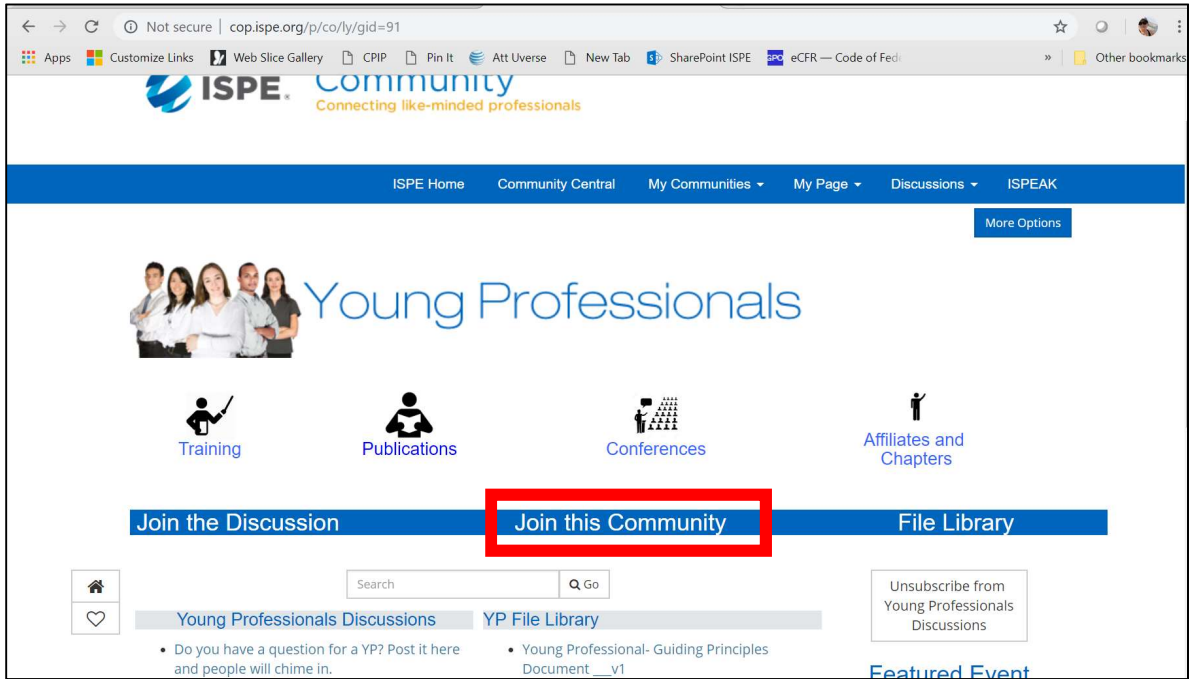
Not secure | cop.ispe.org/p/co/ly/gid=91

Apps Customize Links Web Slice Gallery CPIP Pin It Att Uverse New Tab SharePoint ISPE eCFR — Code of Fed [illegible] » Other bookmarks

ISPE Community
Connecting like-minded professionals

ISPE Home Community Central My Communities My Page Discussions ISPEAK

More Options

Young Professionals

Training Publications Conferences Affiliates and Chapters

Join the Discussion Join this Community File Library

Search Go

Young Professionals Discussions

• Do you have a question for a YP? Post it here and people will chime in.

YP File Library

• Young Professional- Guiding Principles Document __v1

Unsubscribe from Young Professionals Discussions

Featured Event